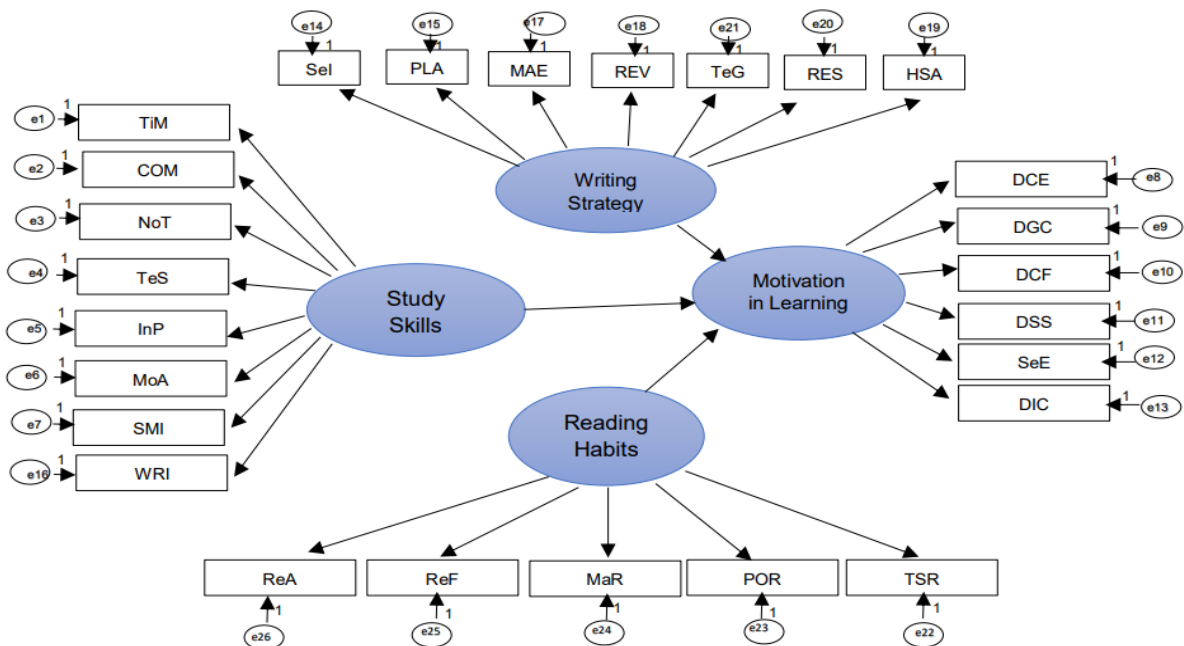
e14
1
SeI

e15
1
PLA

e17
1
MAE

e18
1
REV

e21
1
TeG

e20
1
RES

e19
1
HSA

e1
1
TiM

e2
1
COM

e3
1
NoT

e4
1
TeS

e5
1
InP

e6
1
MoA

e7
1
SMI

e16
1
WRI

Writing Strategy

Study Skills

Motivation in Learning

Reading Habits

DCE
1
e8

DGC
1
e9

DCF
1
e10

DSS
1
e11

SeE
1
e12

DIC
1
e13

ReA
1
e26

ReF
1
e25

MaR
1
e24

POR
1
e23

TSR
1
e22